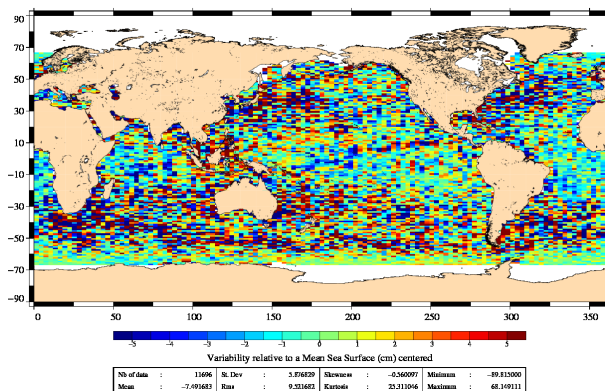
90
70
50
30
10
−10
−30
−50
−70
−90

0
50
100
150
200
250
300
350

−5
−4
−3
−2
−1
0
1
2
3
4
5

Variability relative to a Mean Sea Surface (cm) centered

| Nb of data | : | 11696 | St. Dev | : | 5.876829 | Skewness | : | −0.560097 | Minimum | : | −89.815000 |
|---|---|---|---|---|---|---|---|---|---|---|---|
| Mean | : | −7.491683 | Rms | : | 9.521682 | Kurtosis | : | 25.311046 | Maximum | : | 68.169111 |